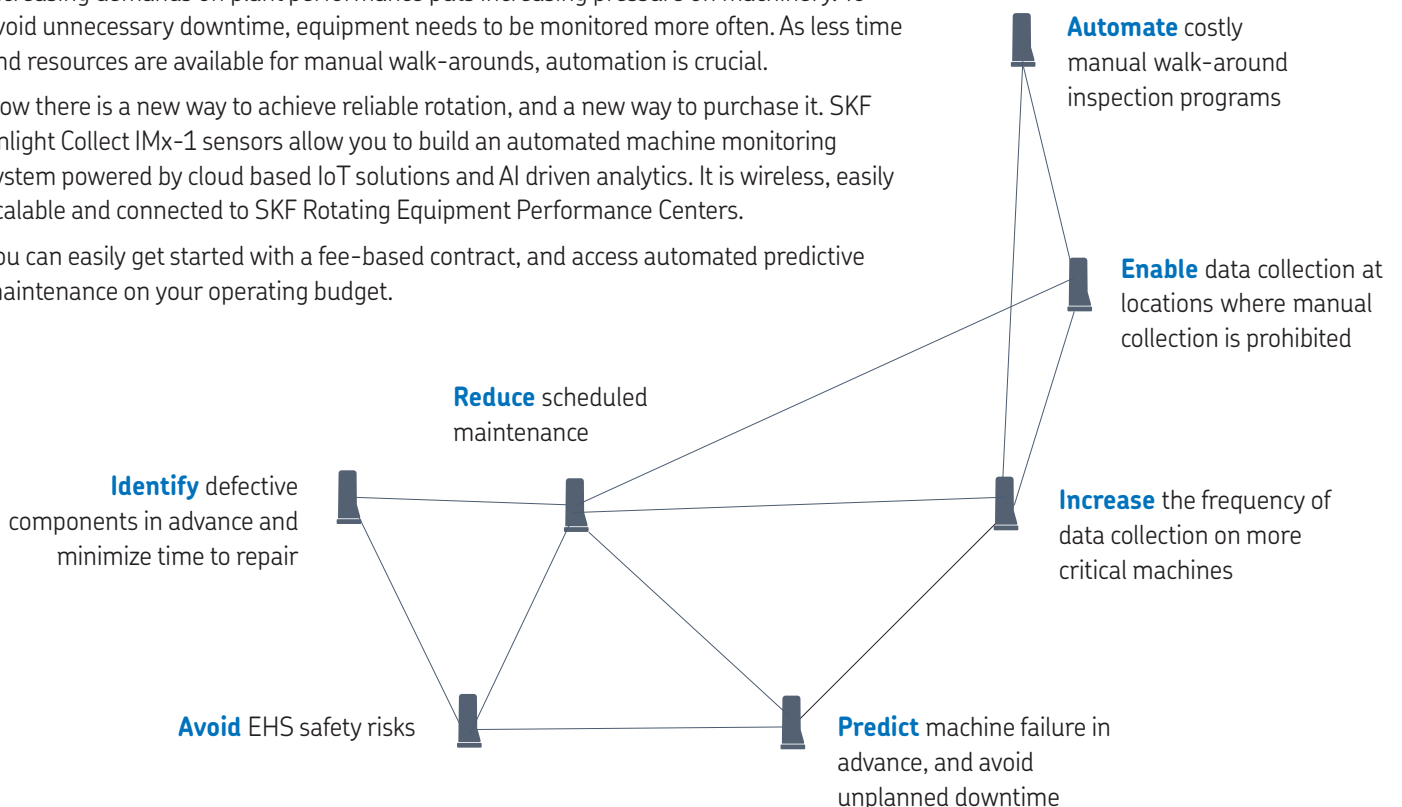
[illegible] demands on plant performance puts increasing pressure on machinery. To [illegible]void unnecessary downtime, equipment needs to be monitored more often. As less time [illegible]nd resources are available for manual walk-arounds, automation is crucial.

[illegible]ow there is a new way to achieve reliable rotation, and a new way to purchase it. SKF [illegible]nlight Collect IMx-1 sensors allow you to build an automated machine monitoring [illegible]ystem powered by cloud based IoT solutions and AI driven analytics. It is wireless, easily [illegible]calable and connected to SKF Rotating Equipment Performance Centers.

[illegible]ou can easily get started with a fee-based contract, and access automated predictive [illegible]aintenance on your operating budget.

**Automate** costly manual walk-around inspection programs

**Enable** data collection at locations where manual collection is prohibited

**Reduce** scheduled maintenance

**Identify** defective components in advance and minimize time to repair

**Increase** the frequency of data collection on more critical machines

**Avoid** EHS safety risks

**Predict** machine failure in advance, and avoid unplanned downtime